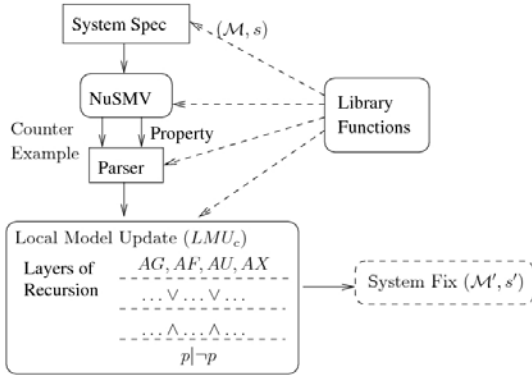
System Spec

$(\mathcal{M}, s)$

NuSMV

Library Functions

Counter Example

Property

Parser

Local Model Update ($LMU_c$)

Layers of Recursion

$AG, AF, AU, AX$

$\ldots \vee \ldots \vee \ldots$

$\ldots \wedge \ldots \wedge \ldots$

$p|\neg p$

System Fix $(\mathcal{M}', s')$